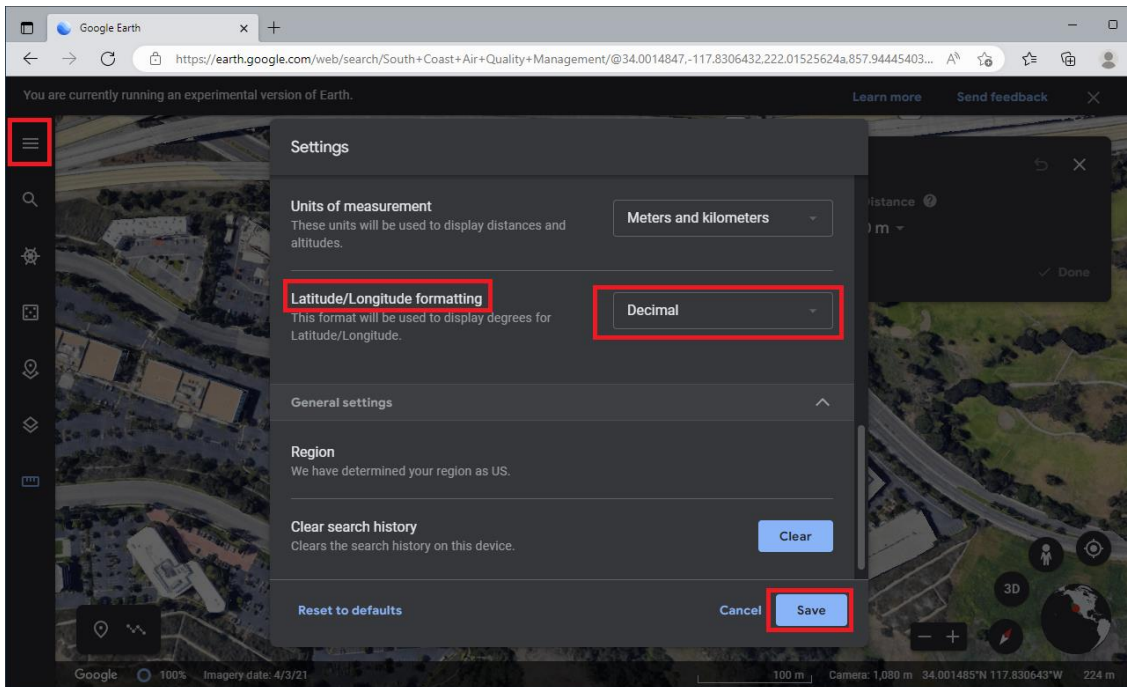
Google Earth

https://earth.google.com/web/search/South+Coast+Air+Quality+Management/@34.0014847,-117.8306432,222.01525624a,857.94445403...

You are currently running an experimental version of Earth.

Learn more

Send feedback

Settings

Units of measurement
These units will be used to display distances and altitudes.

Meters and kilometers

Latitude/Longitude formatting
This format will be used to display degrees for Latitude/Longitude.

Decimal

General settings

Region
We have determined your region as US.

Clear search history
Clears the search history on this device.

Clear

Reset to defaults

Cancel

Save

istance

m

Done

3D

Google 100% Imagery date: 4/3/21

100 m

Camera: 1,080 m 34.001485°N 117.830643°W 224 m